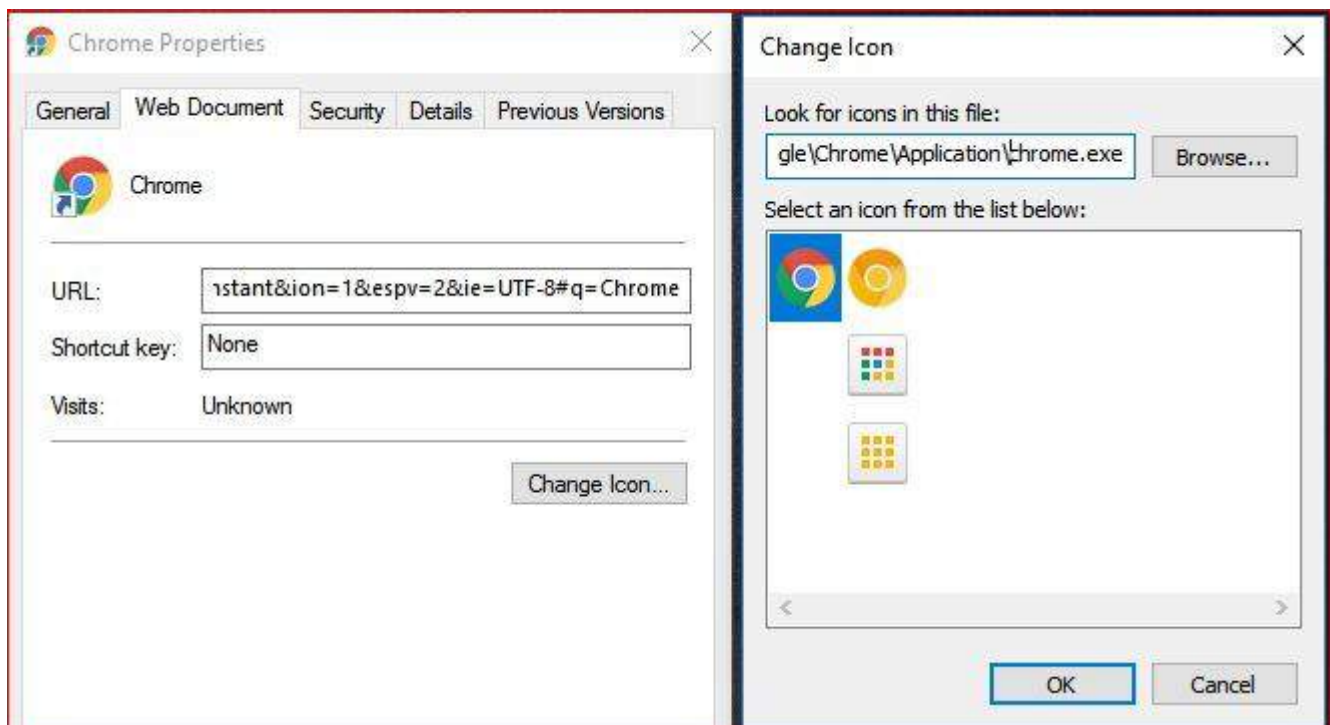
Chrome Properties

General
Web Document
Security
Details
Previous Versions

Chrome

URL: ıstant&ion=1&espv=2&ie=UTF-8#q=Chrome

Shortcut key: None

Visits: Unknown

Change Icon...

Change Icon

Look for icons in this file:

gle\Chrome\Application\chrome.exe

Browse...

Select an icon from the list below:

OK

Cancel